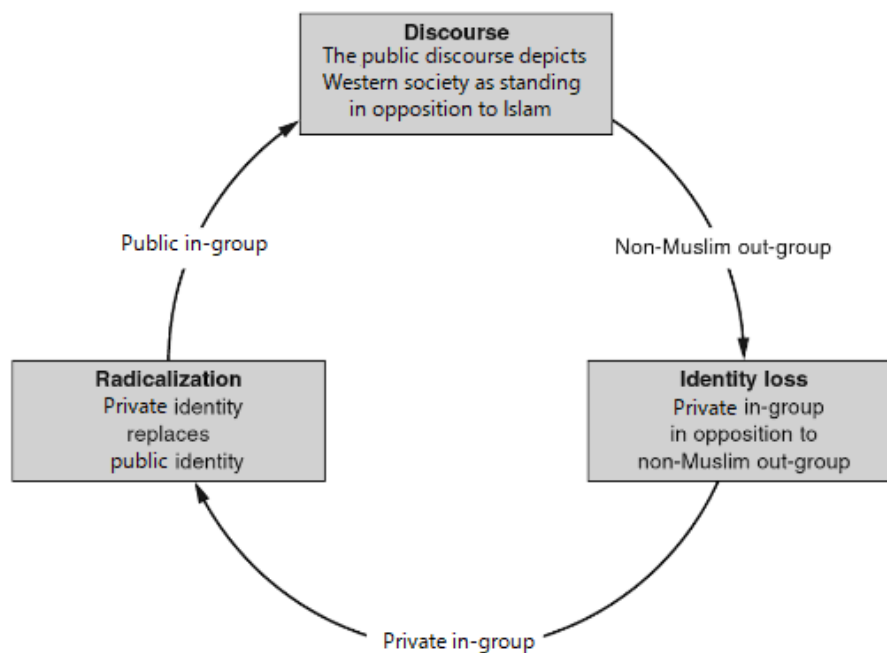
**Discourse**
The public discourse depicts Western society as standing in opposition to Islam

Non-Muslim out-group

**Identity loss**
Private in-group in opposition to non-Muslim out-group

Private in-group

**Radicalization**
Private identity replaces public identity

Public in-group